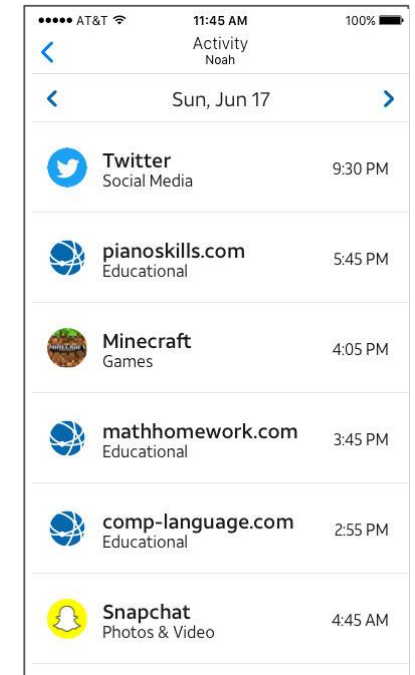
●●●●● AT&T 11:45 AM 100%

Activity
Noah

Sun, Jun 17

Twitter
Social Media
9:30 PM

pianoskills.com
Educational
5:45 PM

Minecraft
Games
4:05 PM

mathhomework.com
Educational
3:45 PM

comp-language.com
Educational
2:55 PM

Snapchat
Photos & Video
4:45 AM